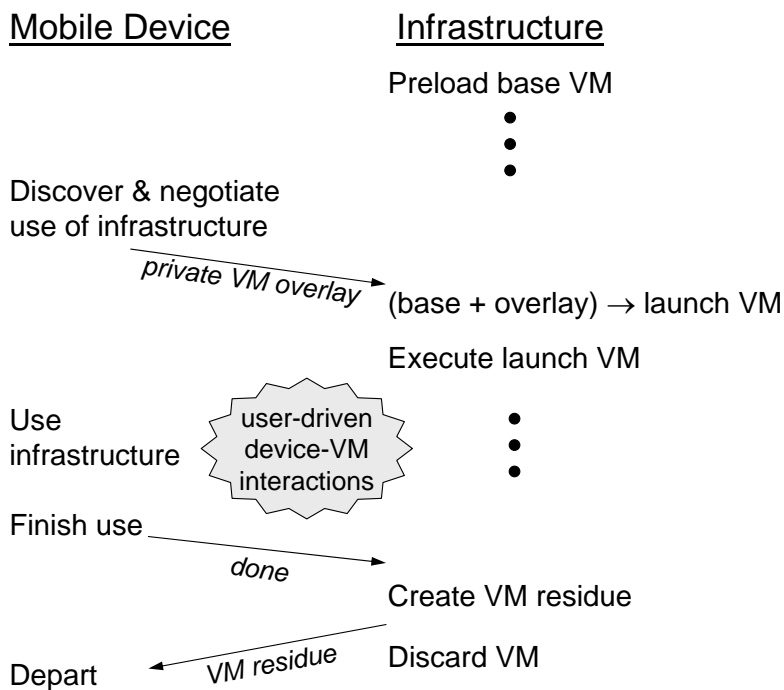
Mobile Device

Infrastructure

Preload base VM

Discover & negotiate use of infrastructure

private VM overlay

(base + overlay) $\rightarrow$ launch VM

Execute launch VM

Use infrastructure

user-driven device-VM interactions

Finish use

done

Create VM residue

Discard VM

VM residue

Depart